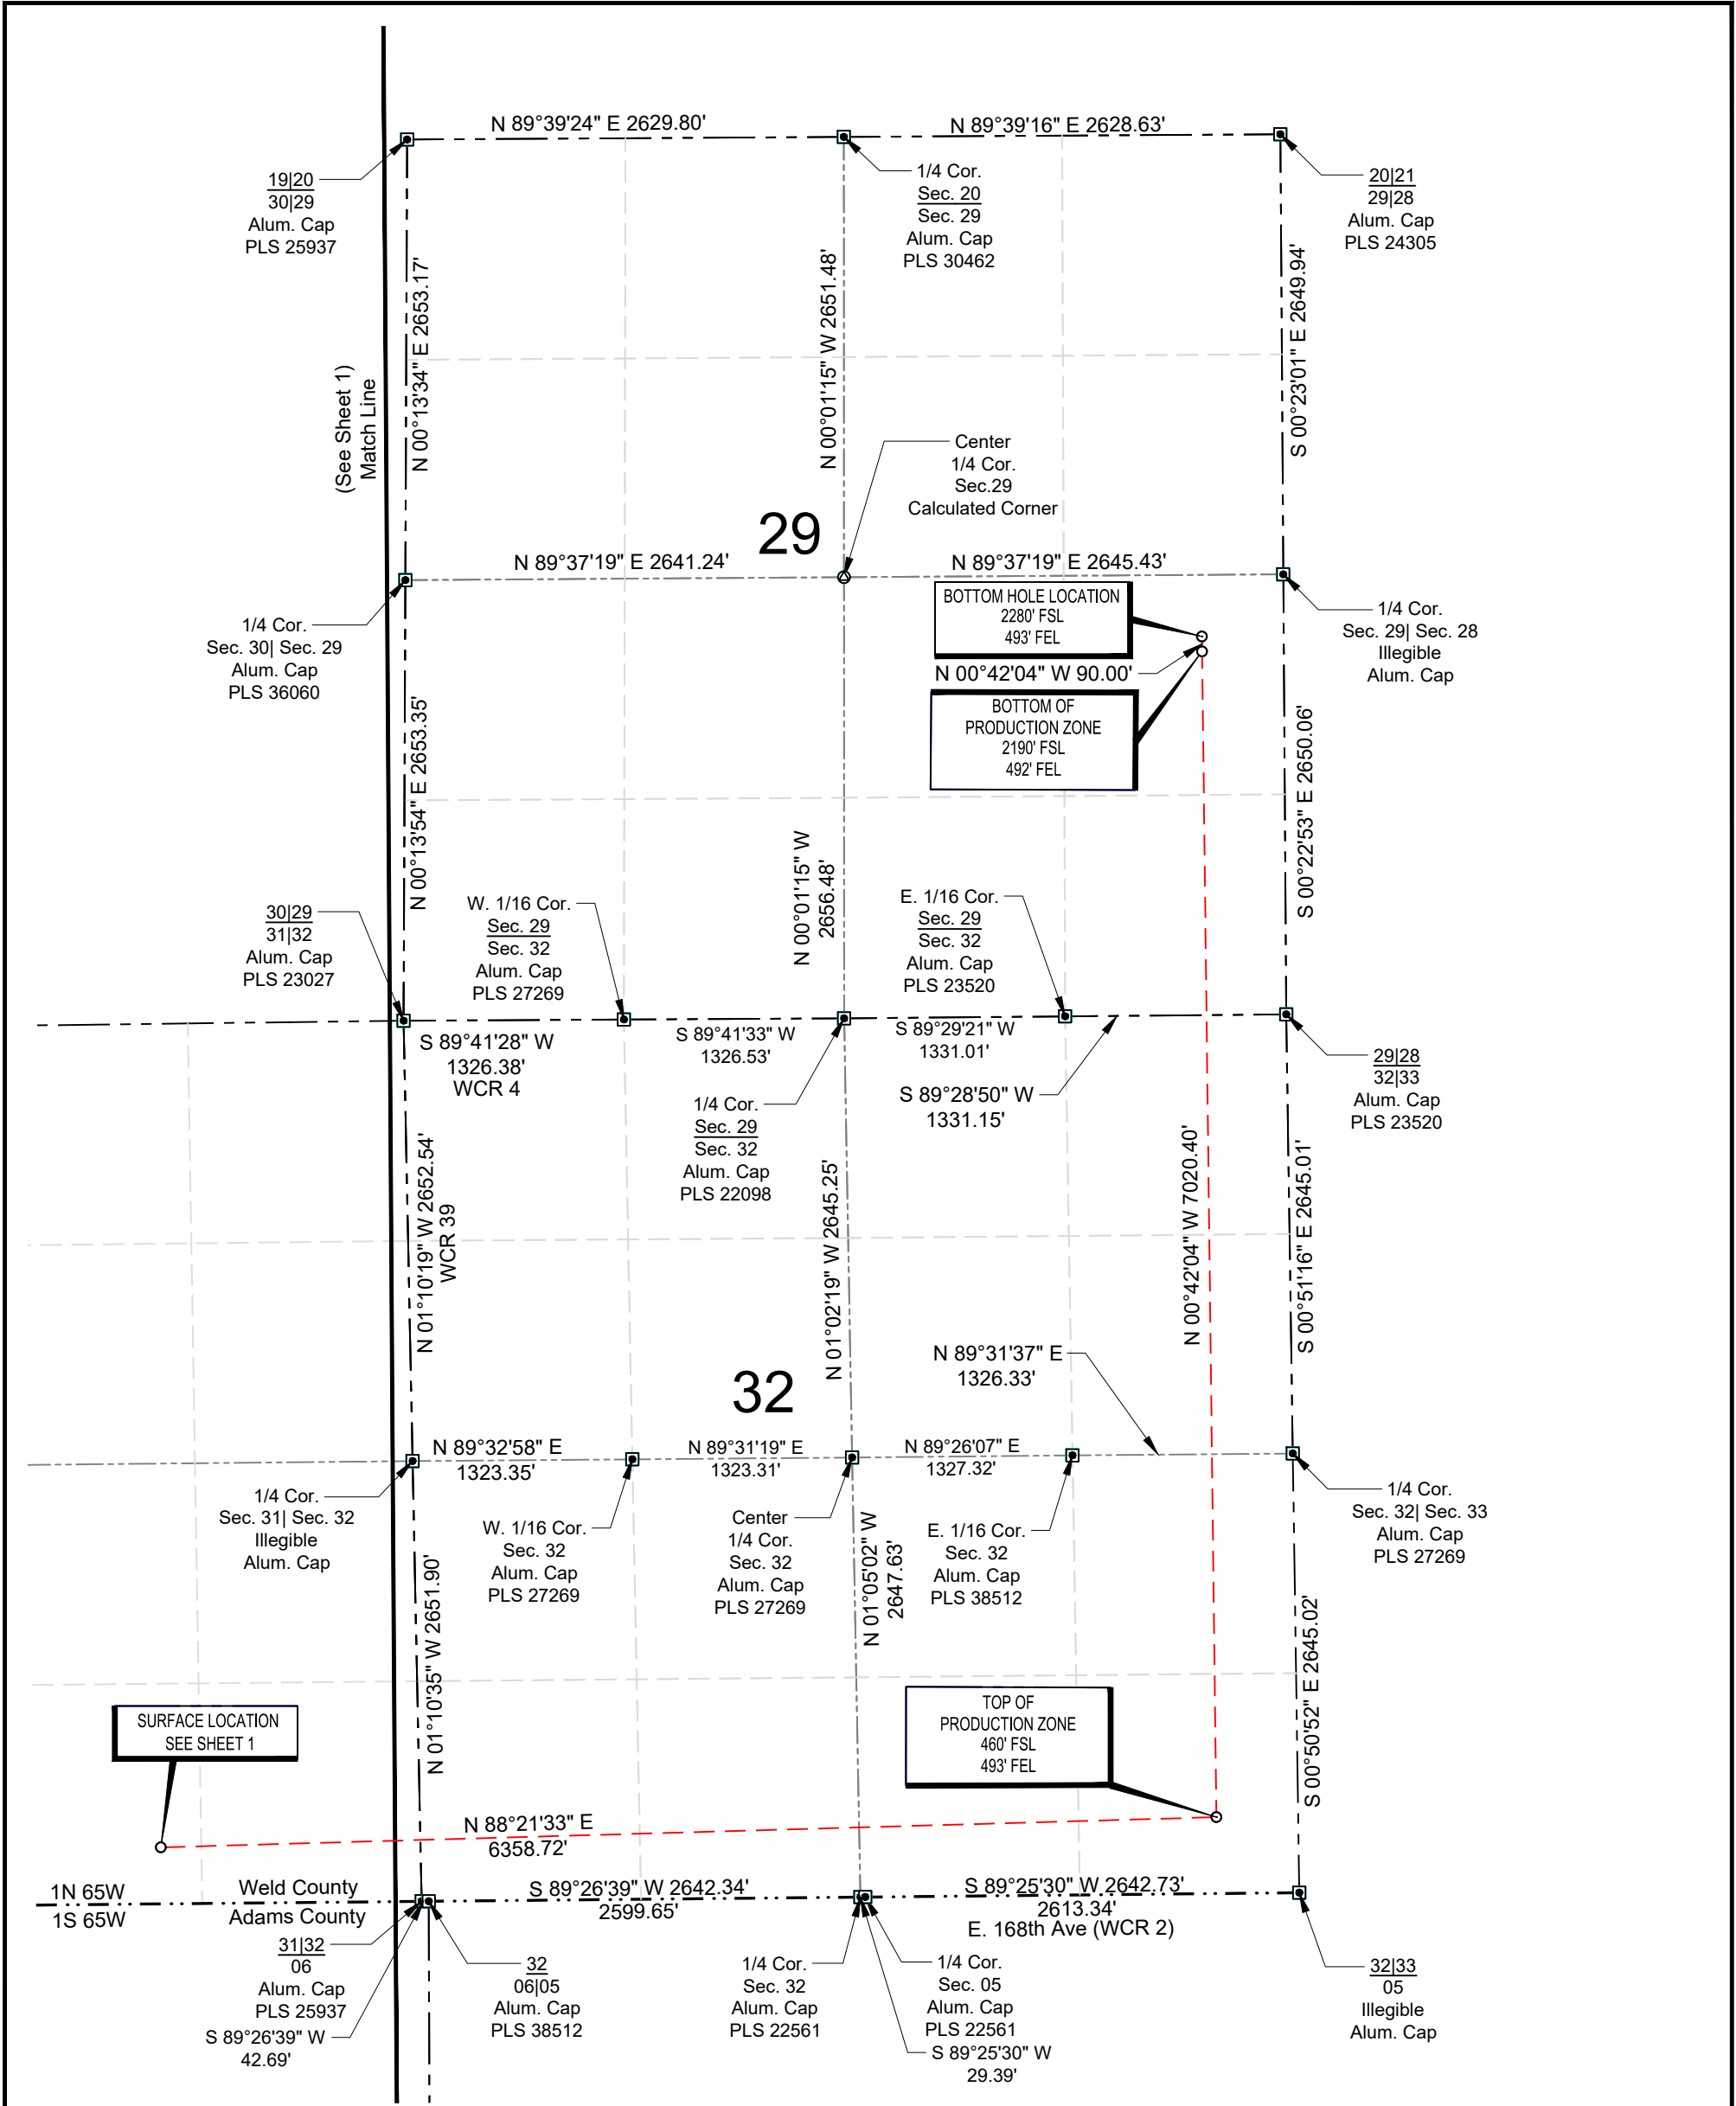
N 89°39'24" E 2629.80'

N 89°39'16" E 2628.63'

19|20
30|29
Alum. Cap
PLS 25937

1/4 Cor.
Sec. 20
Sec. 29
Alum. Cap
PLS 30462

20|21
29|28
Alum. Cap
PLS 24305

(See Sheet 1)
Match Line

N 00°13'34" E 2653.17'

N 00°01'15" W 2651.48'

S 00°23'01" E 2649.94'

Center
1/4 Cor.
Sec.29
Calculated Corner

29

N 89°37'19" E 2641.24'

N 89°37'19" E 2645.43'

BOTTOM HOLE LOCATION
2280' FSL
493' FEL

N 00°42'04" W 90.00'

BOTTOM OF
PRODUCTION ZONE
2190' FSL
492' FEL

1/4 Cor.
Sec. 30| Sec. 29
Alum. Cap
PLS 36060

1/4 Cor.
Sec. 29| Sec. 28
Illegible
Alum. Cap

N 00°13'54" E 2653.35'

N 00°01'15" W
2656.48'

S 00°22'53" E 2650.06'

30|29
31|32
Alum. Cap
PLS 23027

W. 1/16 Cor.
Sec. 29
Sec. 32
Alum. Cap
PLS 27269

E. 1/16 Cor.
Sec. 29
Sec. 32
Alum. Cap
PLS 23520

S 89°41'28" W
1326.38'
WCR 4

S 89°41'33" W
1326.53'

S 89°29'21" W
1331.01'

S 89°28'50" W
1331.15'

29|28
32|33
Alum. Cap
PLS 23520

1/4 Cor.
Sec. 29
Sec. 32
Alum. Cap
PLS 22098

N 01°10'19" W 2652.54'
WCR 39

N 01°02'19" W 2645.25'

N 00°42'04" W 7020.40'

S 00°51'16" E 2645.01'

N 89°31'37" E
1326.33'

32

N 89°32'58" E
1323.35'

N 89°31'19" E
1323.31'

N 89°26'07" E
1327.32'

1/4 Cor.
Sec. 31| Sec. 32
Illegible
Alum. Cap

W. 1/16 Cor.
Sec. 32
Alum. Cap
PLS 27269

Center
1/4 Cor.
Sec. 32
Alum. Cap
PLS 27269

N 01°05'02" W
2647.63'

E. 1/16 Cor.
Sec. 32
Alum. Cap
PLS 38512

1/4 Cor.
Sec. 32| Sec. 33
Alum. Cap
PLS 27269

N 01°10'35" W 2651.90'

S 00°50'52" E 2645.02'

SURFACE LOCATION
SEE SHEET 1

TOP OF
PRODUCTION ZONE
460' FSL
493' FEL

N 88°21'33" E
6358.72'

1N 65W
1S 65W

Weld County
Adams County

S 89°26'39" W 2642.34'
2599.65'

S 89°25'30" W 2642.73'
2613.34'
E. 168th Ave (WCR 2)

31|32
06
Alum. Cap
PLS 25937

S 89°26'39" W
42.69'

32
06|05
Alum. Cap
PLS 38512

1/4 Cor.
Sec. 32
Alum. Cap
PLS 22561

1/4 Cor.
Sec. 05
Alum. Cap
PLS 22561

S 89°25'30" W
29.39'

32|33
05
Illegible
Alum. Cap